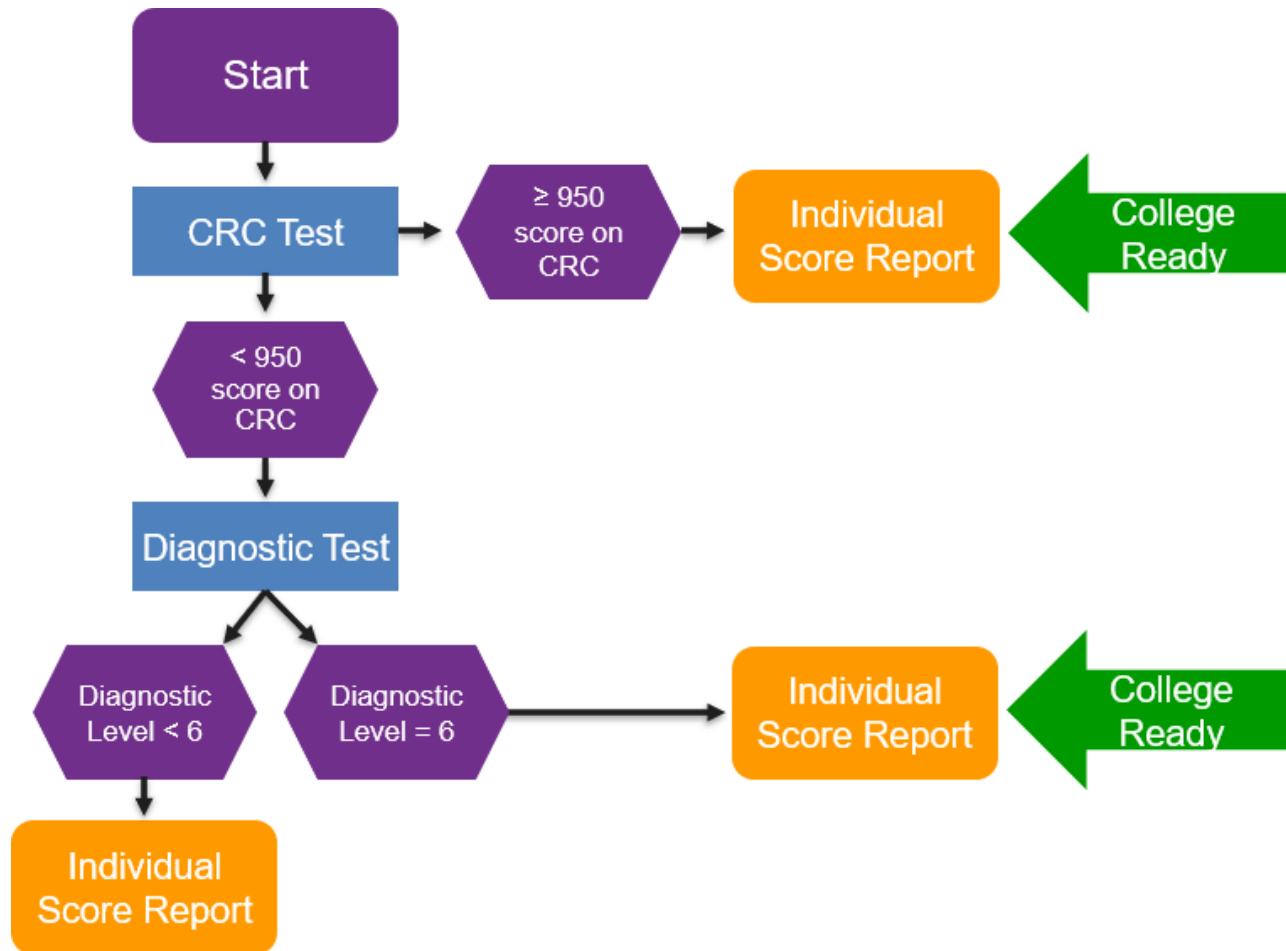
Start

CRC Test

≥ 950 score on CRC

Individual Score Report

College Ready

< 950 score on CRC

Diagnostic Test

Diagnostic Level < 6

Diagnostic Level = 6

Individual Score Report

College Ready

Individual Score Report